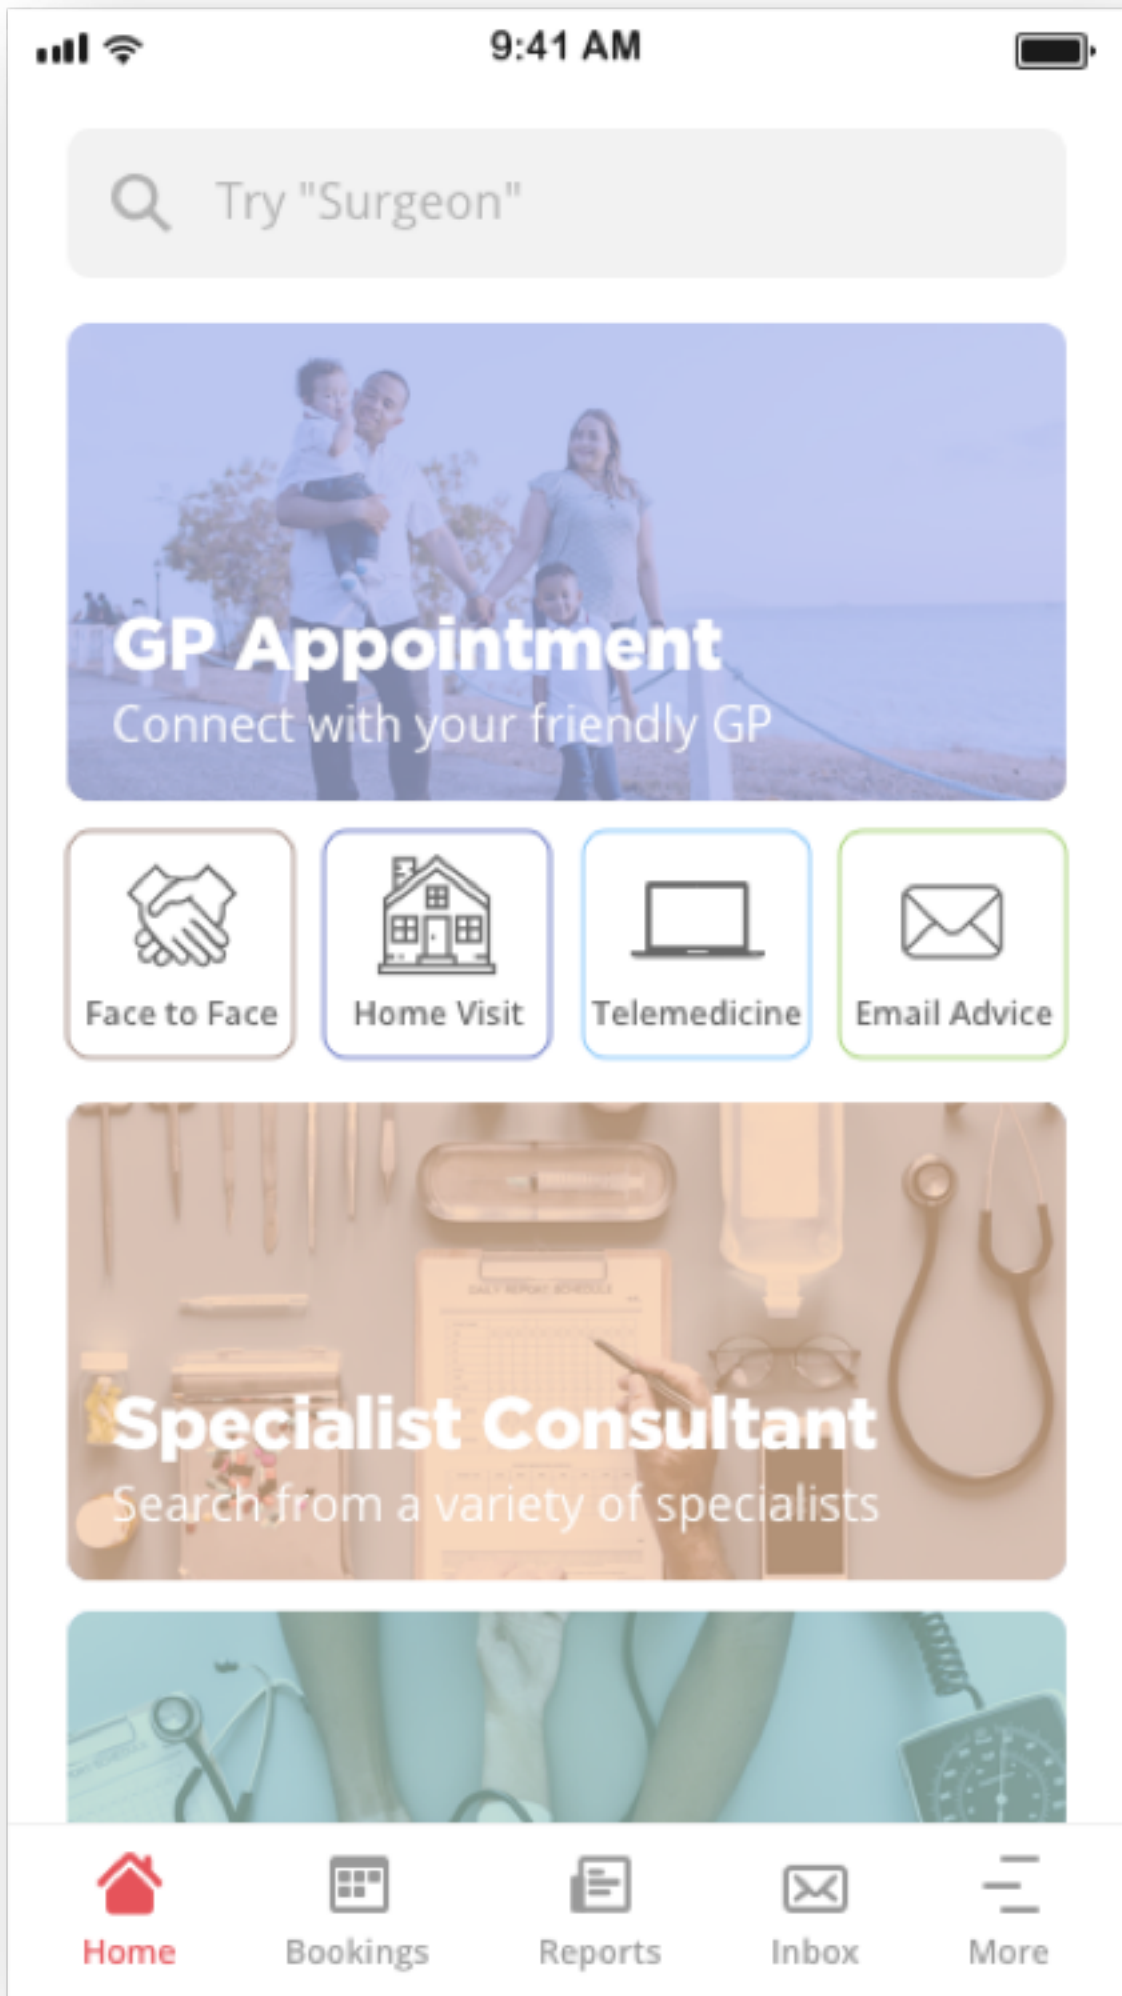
9:41 AM

Try "Surgeon"

GP Appointment
Connect with your friendly GP

Face to Face
Home Visit
Telemedicine
Email Advice

Specialist Consultant
Search from a variety of specialists

Home
Bookings
Reports
Inbox
More